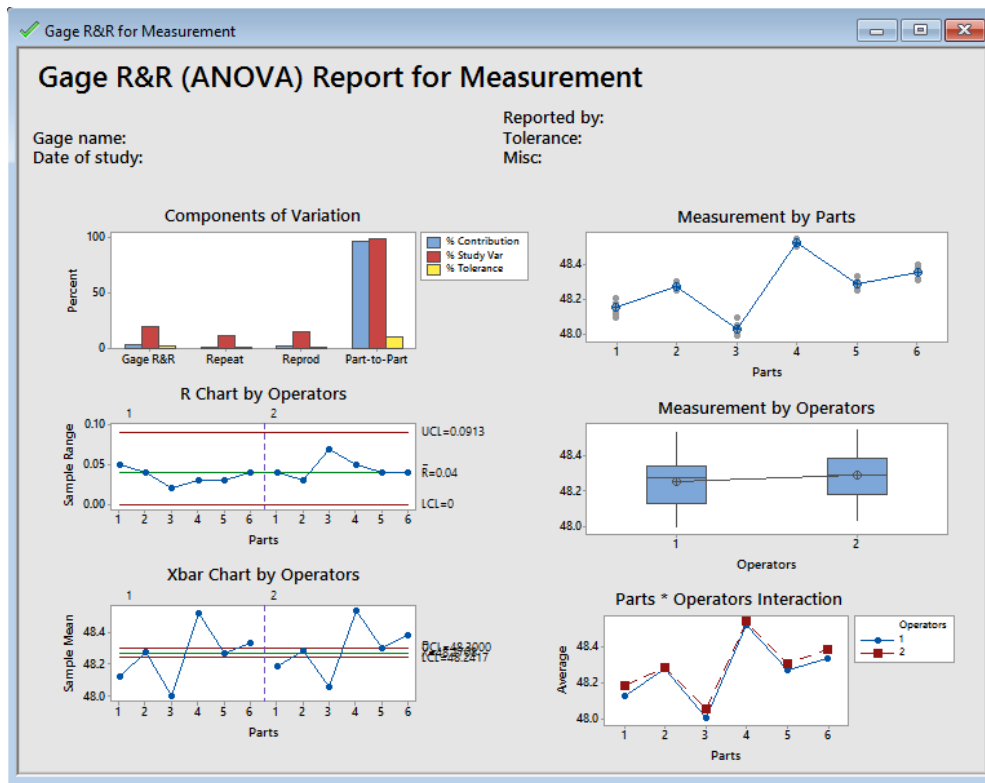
Gage R&R for Measurement

Gage R&R (ANOVA) Report for Measurement

Gage name:
Date of study:

Reported by:
Tolerance:
Misc:

Components of Variation

100
50
0
Percent
Gage R&R
Repeat
Reprod
Part-to-Part
% Contribution
% Study Var
% Tolerance

Measurement by Parts

48.4
48.2
48.0
1 2 3 4 5 6
Parts

R Chart by Operators

1 2
0.10
0.05
0.00
Sample Range
UCL=0.0913
$\bar{R}$=0.04
LCL=0
1 2 3 4 5 6 1 2 3 4 5 6
Parts

Measurement by Operators

48.4
48.2
48.0
1 2
Operators

Xbar Chart by Operators

1 2
48.4
48.2
48.0
Sample Mean
UCL=48.3000
$\bar{\bar{X}}$=48.2708
LCL=48.2417
1 2 3 4 5 6 1 2 3 4 5 6
Parts

Parts * Operators Interaction

48.4
48.2
48.0
Average
1 2 3 4 5 6
Parts
Operators
1
2